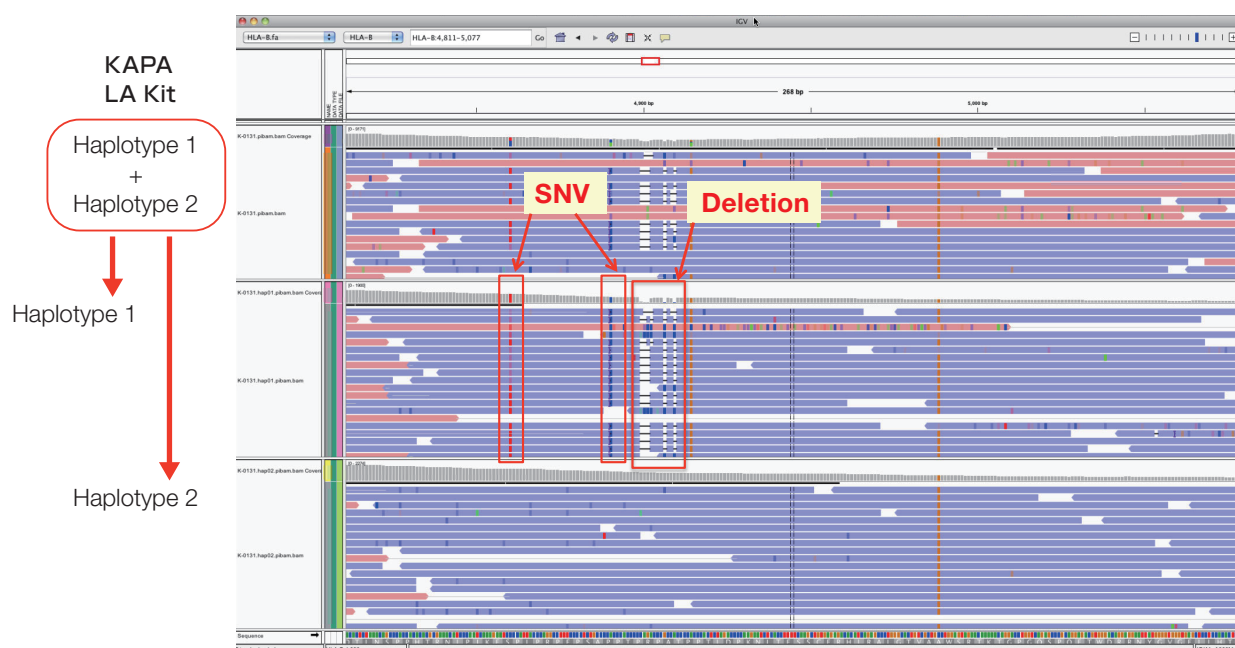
KAPA
LA Kit

Haplotype 1
+
Haplotype 2

Haplotype 1

Haplotype 2

IGV

HLA-B.fa
HLA-B
HLA-B:4,811-5,077
Go

268 bp
4,900 bp
5,000 bp

NAME
DATA TYPE
DATA FILE

K-0131.pibam.bam Coverage
[0 - 877]
K-0131.pibam.bam

SNV
Deletion

K-0131.hap01.pibam.bam Coverage
[0 - 180]
K-0131.hap01.pibam.bam

K-0131.hap02.pibam.bam Coverage
[0 - 276]
K-0131.hap02.pibam.bam

Sequence